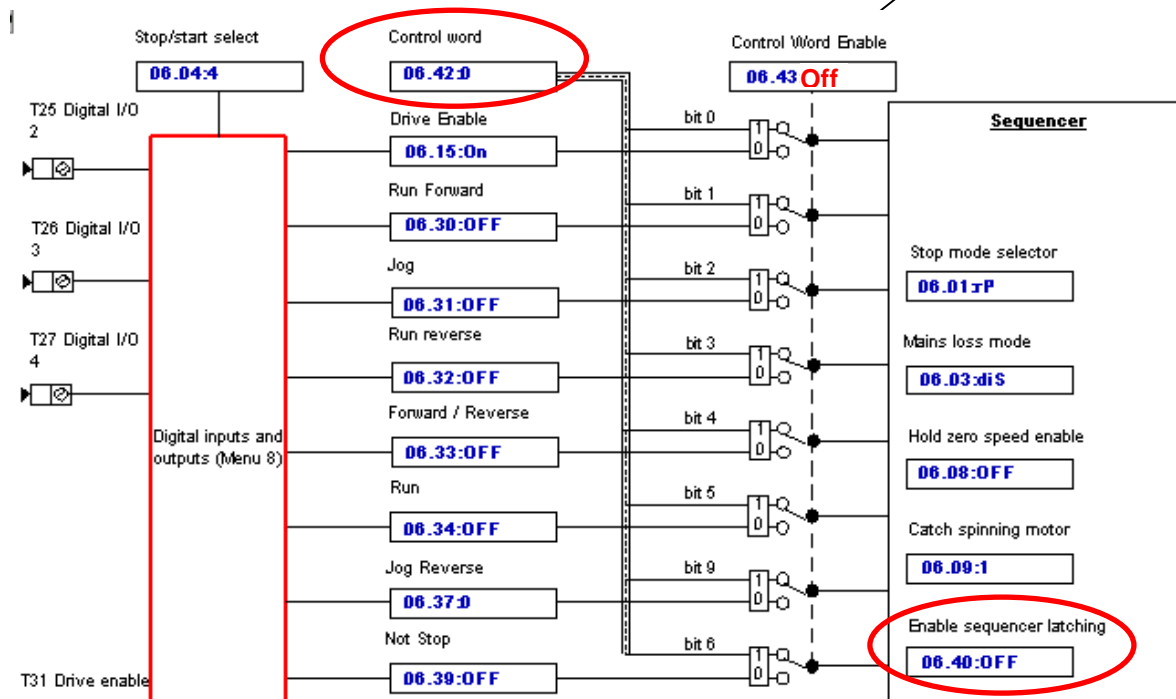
Stop/start select

06.04:4

T25 Digital I/O 2

T26 Digital I/O 3

T27 Digital I/O 4

T31 Drive enable

Digital inputs and outputs (Menu 8)

Control word

06.42:0

Drive Enable

06.15:On

Run Forward

06.30:OFF

Jog

06.31:OFF

Run reverse

06.32:OFF

Forward / Reverse

06.33:OFF

Run

06.34:OFF

Jog Reverse

06.37:0

Not Stop

06.39:OFF

Control Word Enable

06.43 Off

bit 0
1
0

bit 1
1
0

bit 2
1
0

bit 3
1
0

bit 4
1
0

bit 5
1
0

bit 9
1
0

bit 6
1
0

Sequencer

Stop mode selector

06.01:rP

Mains loss mode

06.03:diS

Hold zero speed enable

06.08:OFF

Catch spinning motor

06.09:1

Enable sequencer latching

06.40:OFF